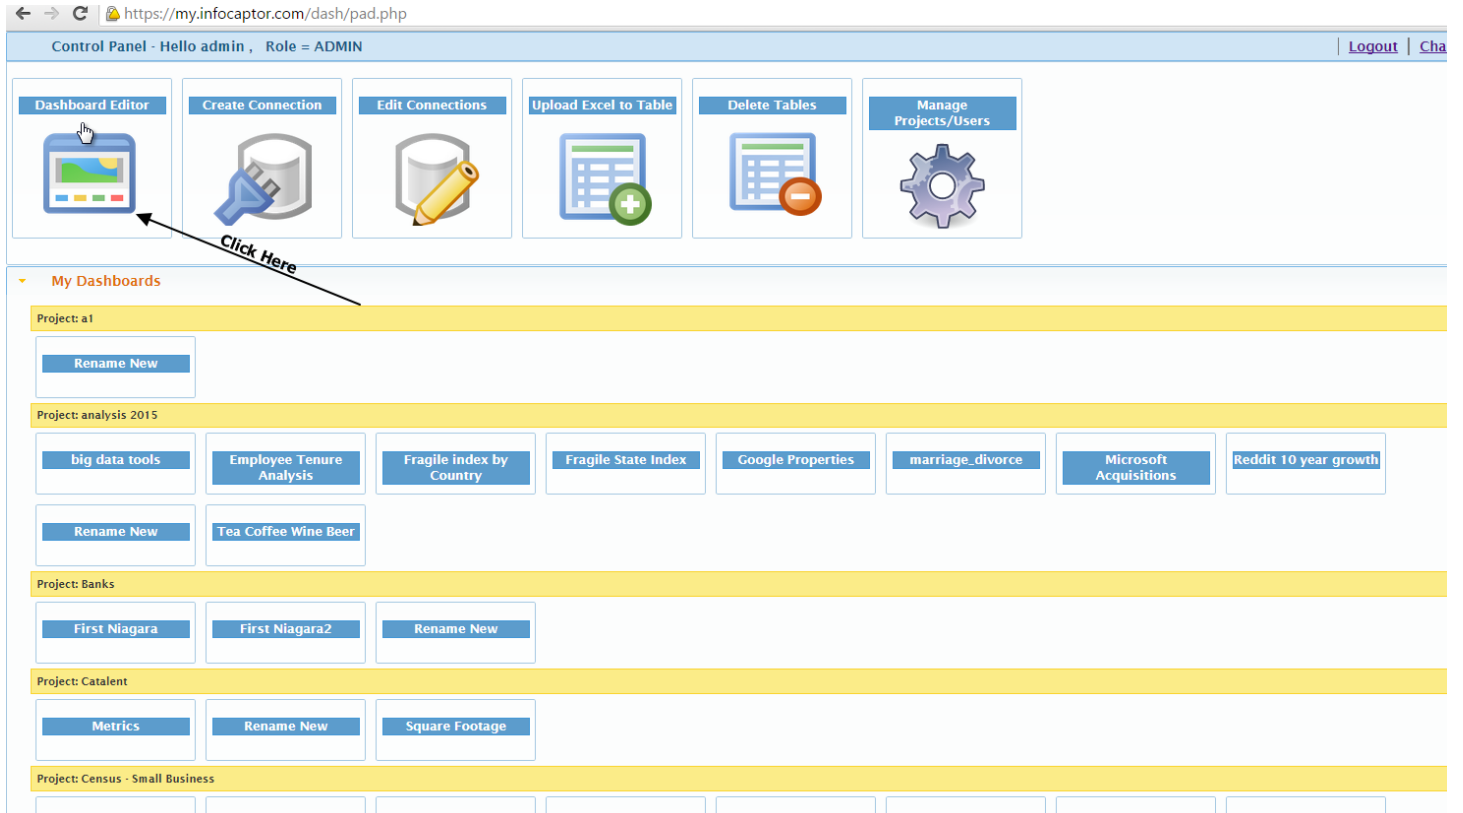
https://my.infocaptor.com/dash/pad.php

Control Panel - Hello admin , Role = ADMIN | Logout | Cha

Dashboard Editor
Create Connection
Edit Connections
Upload Excel to Table
Delete Tables
Manage Projects/Users

Click Here

My Dashboards

Project: a1

Rename New

Project: analysis 2015

big data tools
Employee Tenure Analysis
Fragile index by Country
Fragile State Index
Google Properties
marriage_divorce
Microsoft Acquisitions
Reddit 10 year growth
Rename New
Tea Coffee Wine Beer

Project: Banks

First Niagara
First Niagara2
Rename New

Project: Catalent

Metrics
Rename New
Square Footage

Project: Census - Small Business